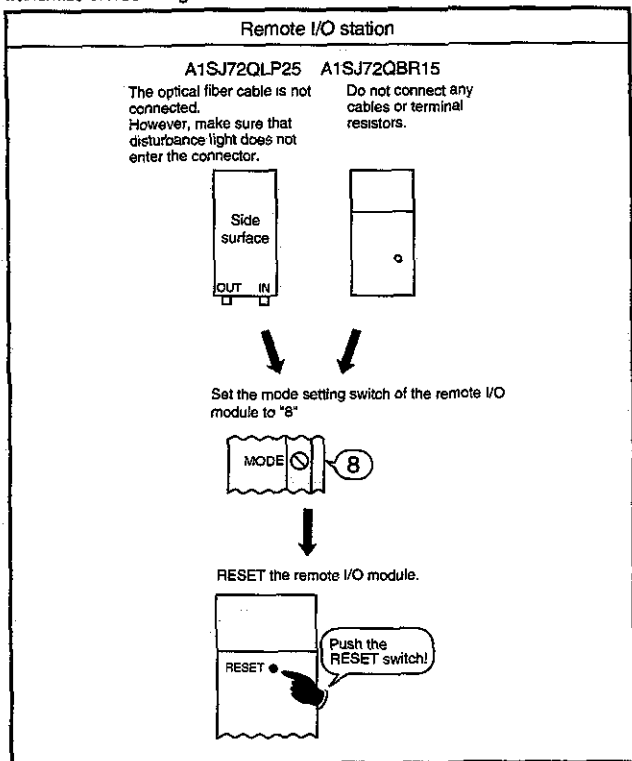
Remote I/O station

A1SJ72QLP25

The optical fiber cable is not connected.
However, make sure that disturbance light does not enter the connector.

A1SJ72QBR15

Do not connect any cables or terminal resistors.

Side surface

OUT IN

Set the mode setting switch of the remote I/O module to "8"

MODE

8

RESET the remote I/O module.

RESET

Push the RESET switch!